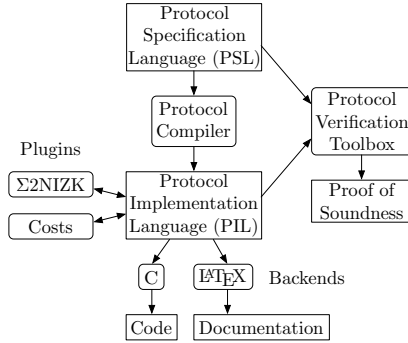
Protocol Specification Language (PSL)

Protocol Compiler

Protocol Verification Toolbox

Plugins

$\Sigma$2NIZK

Protocol Implementation Language (PIL)

Proof of Soundness

Costs

C

LaTeX

Backends

Code

Documentation